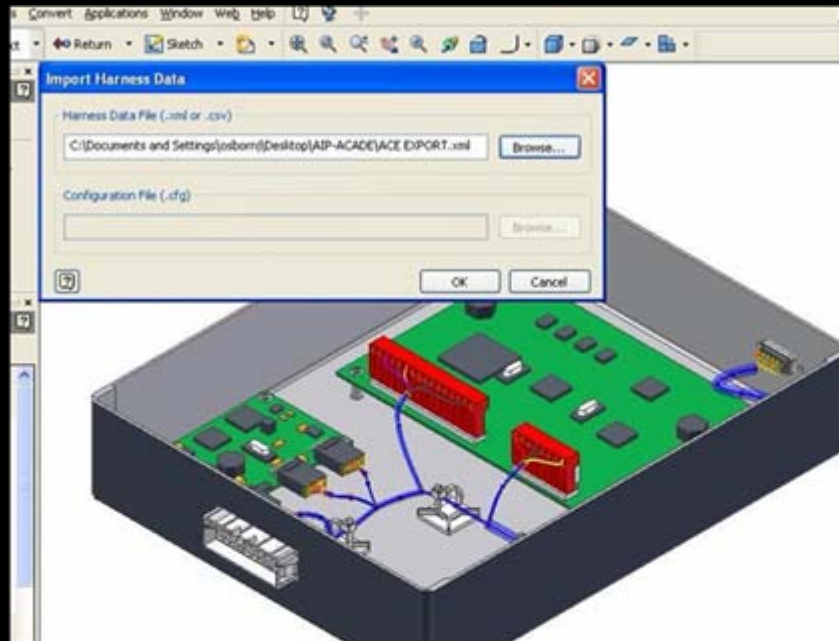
s Convert Applications Window Web Help

xt Return Sketch

Import Harness Data

Harness Data File (.xml or .csv)

C:\Documents and Settings\osbornj\Desktop\AIP-ACADE\ACE EXPORT.xml

Browse...

Configuration File (.cfg)

Browse...

OK Cancel